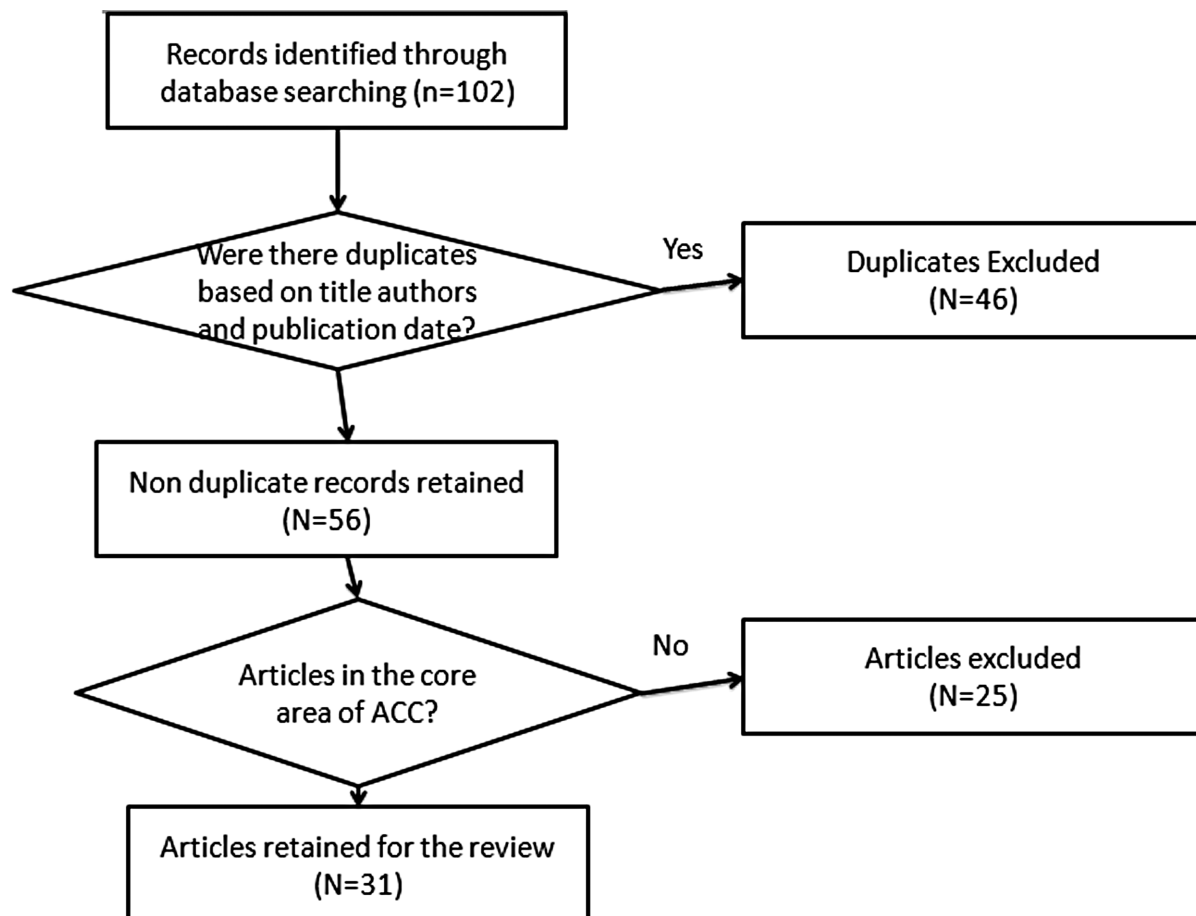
Records identified through database searching (n=102)

Were there duplicates based on title authors and publication date?

Yes

Duplicates Excluded (N=46)

Non duplicate records retained (N=56)

Articles in the core area of ACC?

No

Articles excluded (N=25)

Articles retained for the review (N=31)